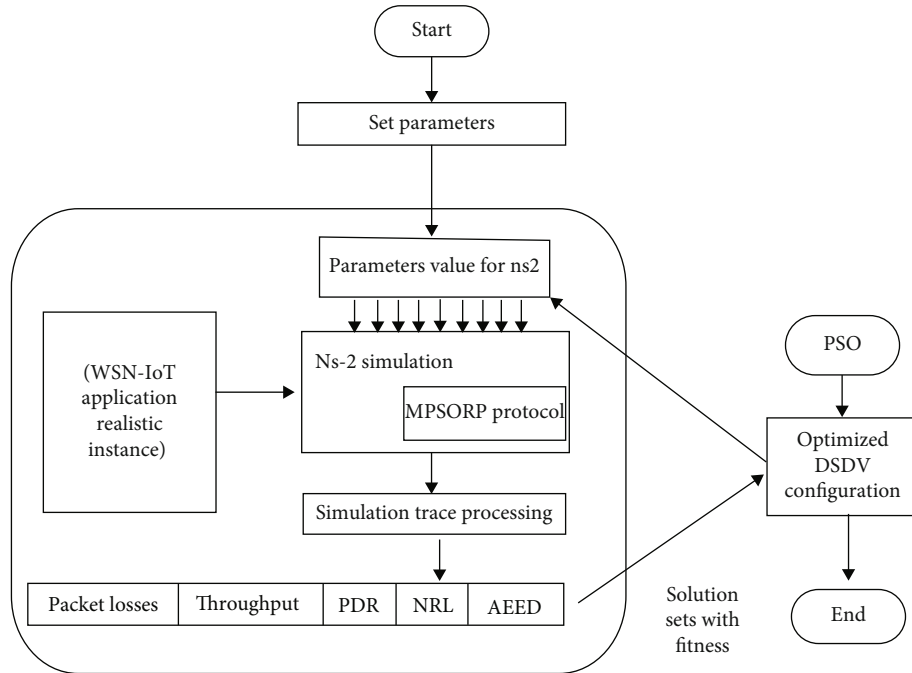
Start

Set parameters

Parameters value for ns2

(WSN-IoT application realistic instance)

Ns-2 simulation

MPSORP protocol

Simulation trace processing

| Packet losses | Throughput | PDR | NRL | AEED |
|---|---|---|---|---|

PSO

Optimized DSDV configuration

End

Solution sets with fitness